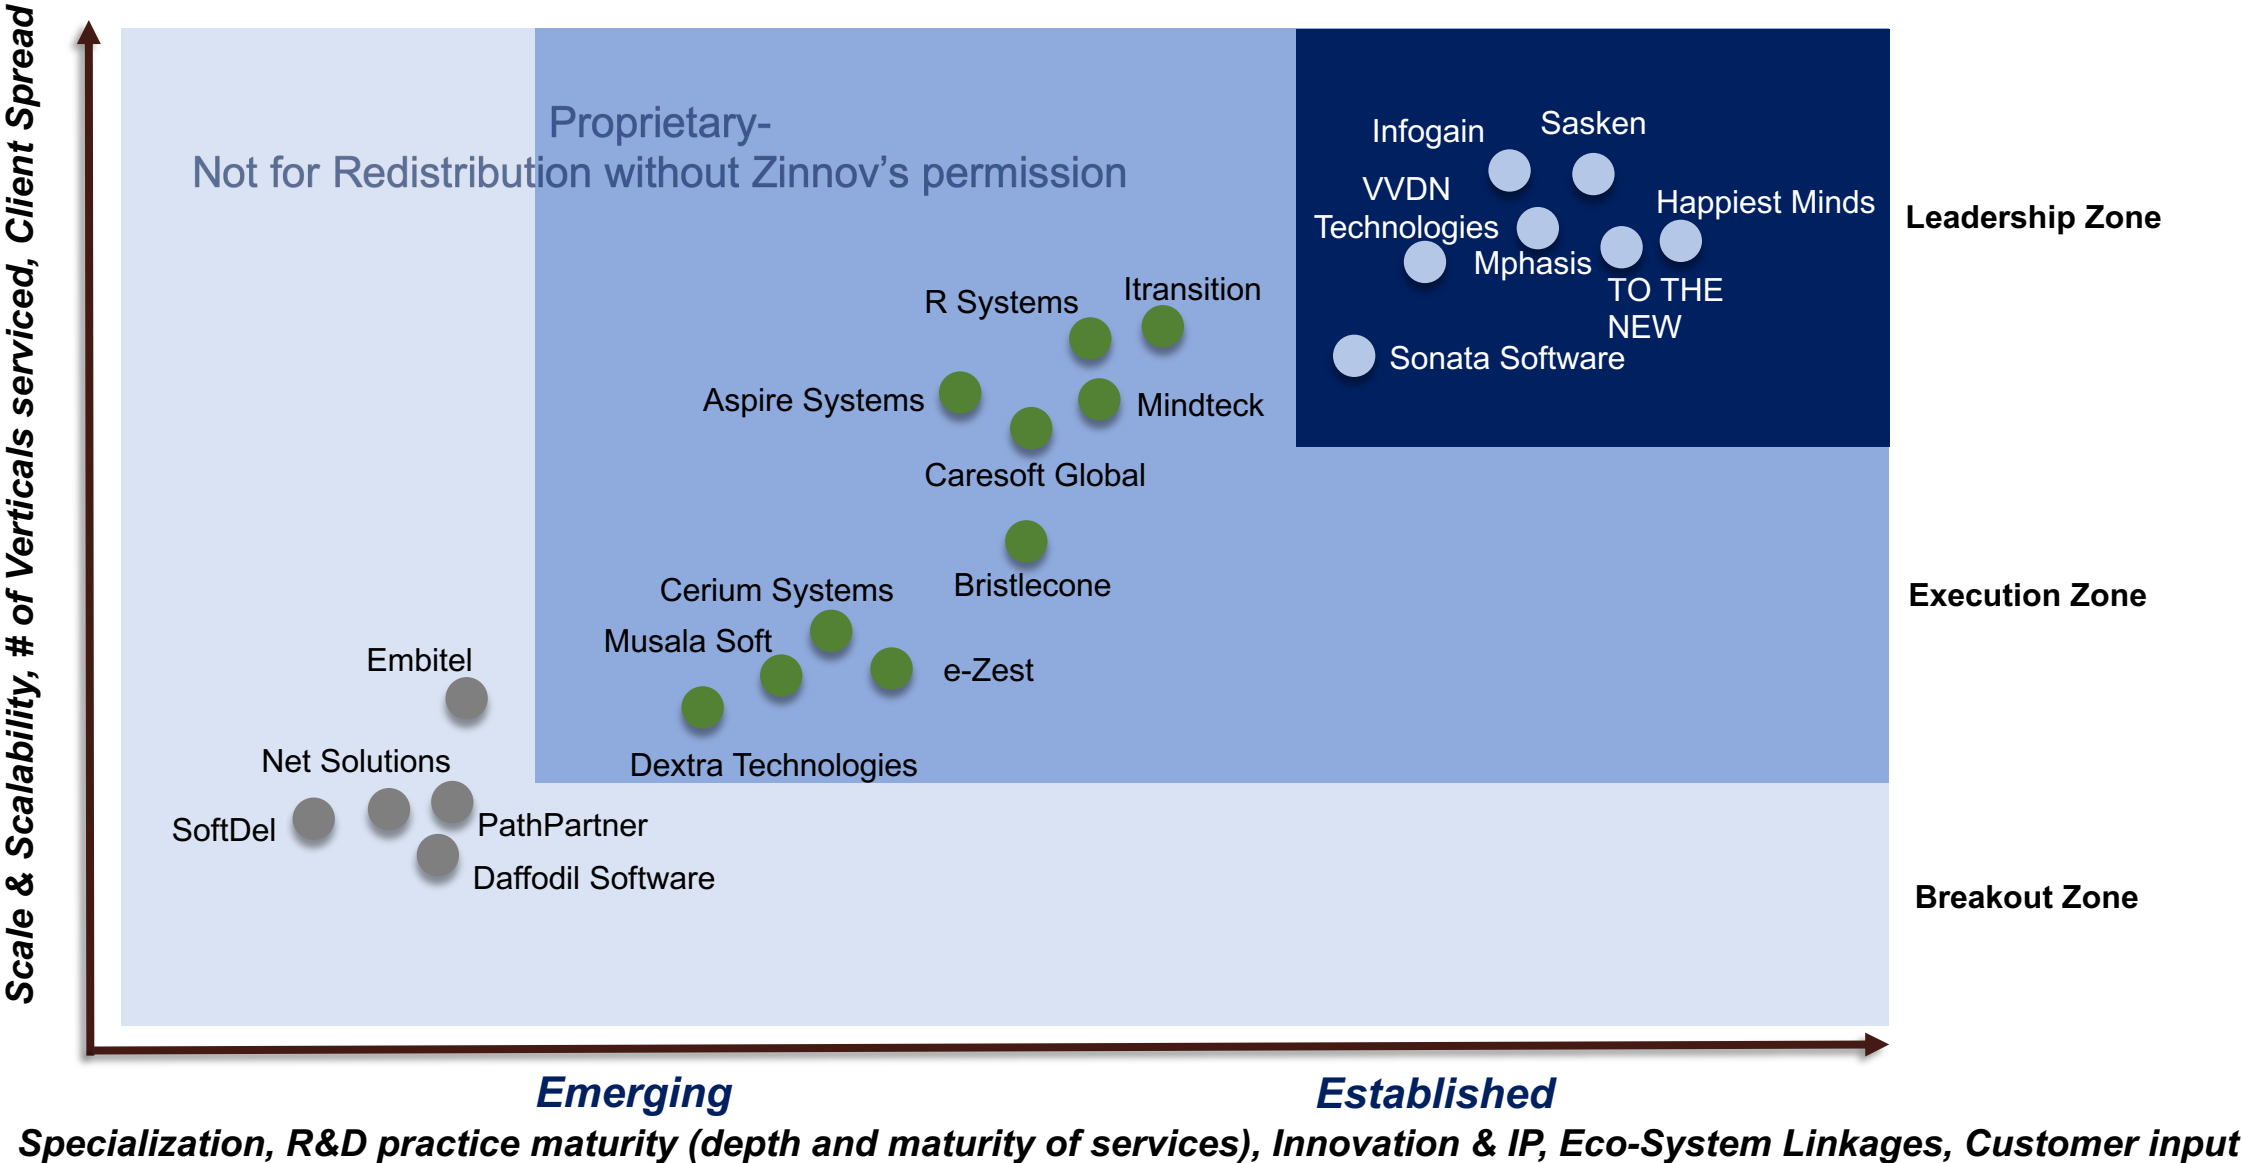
Scale & Scalability, # of Verticals serviced, Client Spread

Proprietary-
Not for Redistribution without Zinnov's permission

Infogain
Sasken
VVDN Technologies
Happiest Minds
Mphasis
TO THE NEW
Sonata Software

Leadership Zone

R Systems
Itransition
Aspire Systems
Mindteck
Caresoft Global
Bristlecone
Cerium Systems
Musala Soft
e-Zest
Dextra Technologies

Execution Zone

Embitel
Net Solutions
SoftDel
PathPartner
Daffodil Software

Breakout Zone

Emerging
Established

Specialization, R&D practice maturity (depth and maturity of services), Innovation & IP, Eco-System Linkages, Customer input